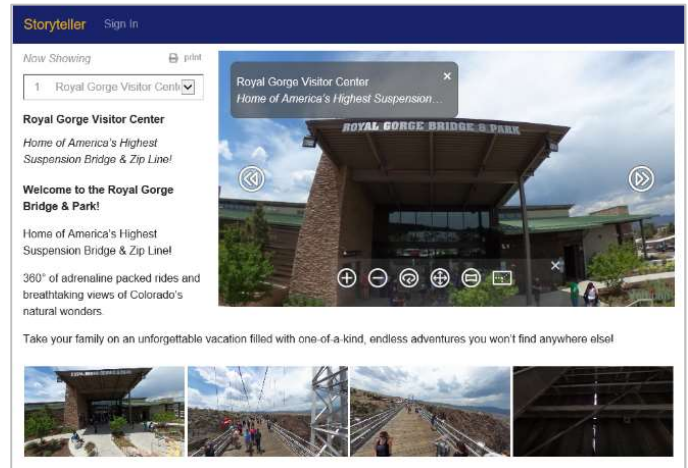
Storyteller Sign In

Now Showing print

1 Royal Gorge Visitor Cent

Royal Gorge Visitor Center

Home of America's Highest Suspension Bridge & Zip Line!

Welcome to the Royal Gorge Bridge & Park!

Home of America's Highest Suspension Bridge & Zip Line!

360° of adrenaline packed rides and breathtaking views of Colorado's natural wonders.

Royal Gorge Visitor Center
Home of America's Highest Suspension…

ROYAL GORGE BRIDGE & PARK

Take your family on an unforgettable vacation filled with one-of-a-kind, endless adventures you won't find anywhere else!